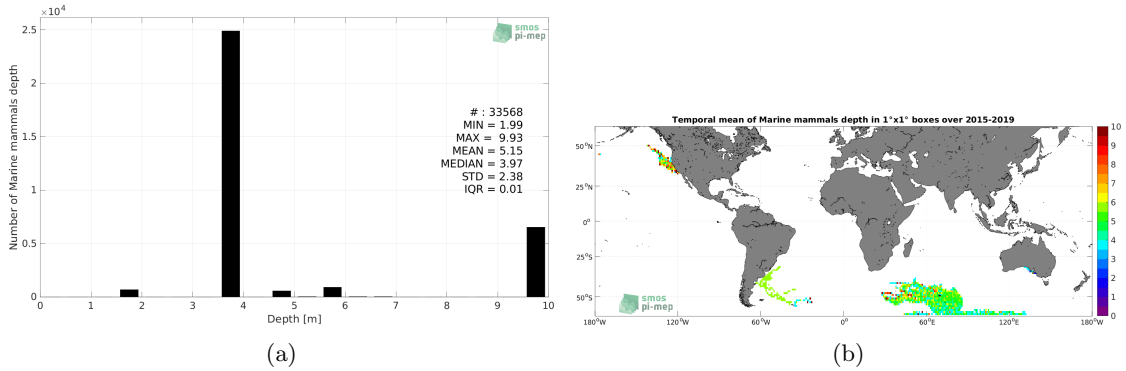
$\times 10^4$

2.5

2

1.5

1

0.5

0

Number of Marine mammals depth

smos pi-mep

# : 33568
MIN = 1.99
MAX = 9.93
MEAN = 5.15
MEDIAN = 3.97
STD = 2.38
IQR = 0.01

0 1 2 3 4 5 6 7 8 9 10

Depth [m]

(a)

Temporal mean of Marine mammals depth in 1°x1° boxes over 2015-2019

50°N

25°N

0°

25°S

50°S

smos pi-mep

180°W 120°W 60°W 0° 60°E 120°E 180°W

10 9 8 7 6 5 4 3 2 1 0

(b)